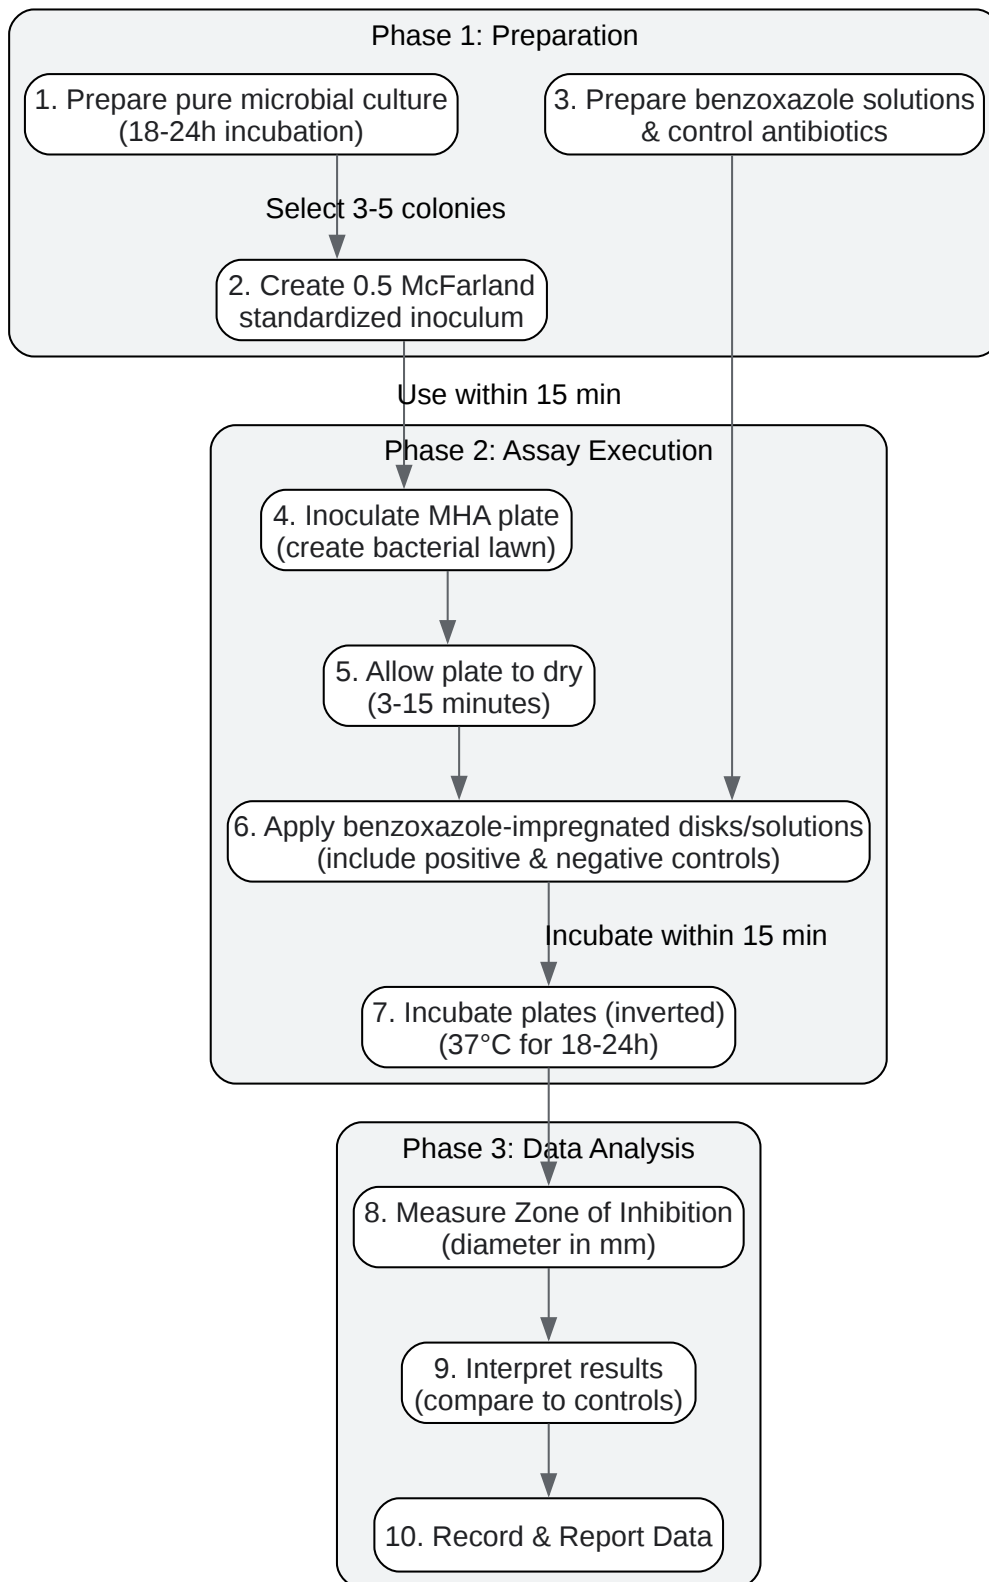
Phase 1: Preparation

1. Prepare pure microbial culture (18-24h incubation)

3. Prepare benzoxazole solutions & control antibiotics

Select 3-5 colonies

2. Create 0.5 McFarland standardized inoculum

Use within 15 min

Phase 2: Assay Execution

4. Inoculate MHA plate (create bacterial lawn)

5. Allow plate to dry (3-15 minutes)

6. Apply benzoxazole-impregnated disks/solutions (include positive & negative controls)

Incubate within 15 min

7. Incubate plates (inverted) (37°C for 18-24h)

Phase 3: Data Analysis

8. Measure Zone of Inhibition (diameter in mm)

9. Interpret results (compare to controls)

10. Record & Report Data